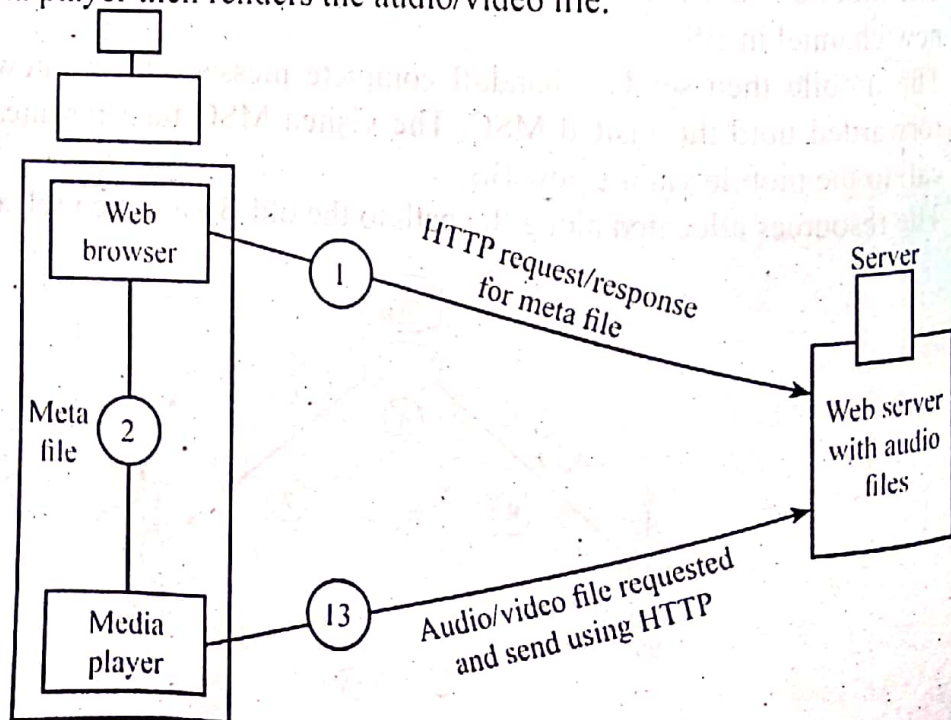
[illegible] player then renders the audio/video file.

Web browser

1

HTTP request/response for meta file

Server

Meta file

2

Web server with audio files

Media player

13

Audio/video file requested and send using HTTP